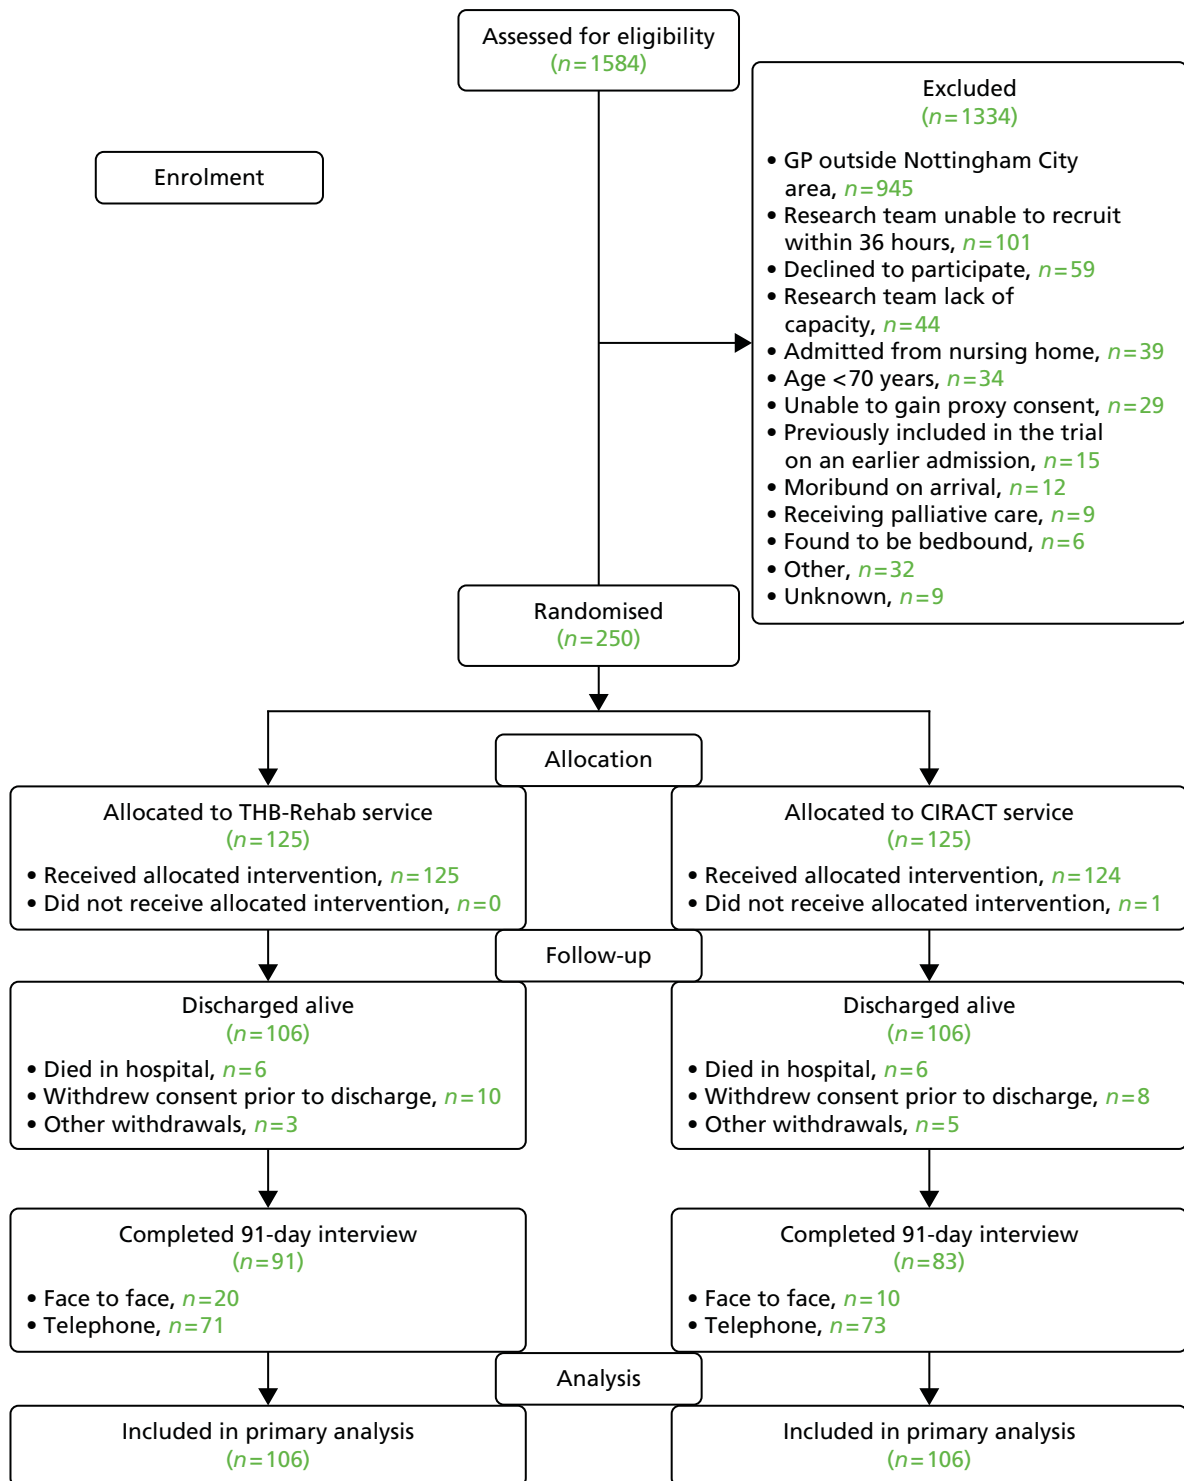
Assessed for eligibility
($n=1584$)

Enrolment

Excluded
($n=1334$)

• GP outside Nottingham City area, $n=945$
• Research team unable to recruit within 36 hours, $n=101$
• Declined to participate, $n=59$
• Research team lack of capacity, $n=44$
• Admitted from nursing home, $n=39$
• Age <70 years, $n=34$
• Unable to gain proxy consent, $n=29$
• Previously included in the trial on an earlier admission, $n=15$
• Moribund on arrival, $n=12$
• Receiving palliative care, $n=9$
• Found to be bedbound, $n=6$
• Other, $n=32$
• Unknown, $n=9$

Randomised
($n=250$)

Allocation

Allocated to THB-Rehab service
($n=125$)
• Received allocated intervention, $n=125$
• Did not receive allocated intervention, $n=0$

Allocated to CIRACT service
($n=125$)
• Received allocated intervention, $n=124$
• Did not receive allocated intervention, $n=1$

Follow-up

Discharged alive
($n=106$)
• Died in hospital, $n=6$
• Withdrew consent prior to discharge, $n=10$
• Other withdrawals, $n=3$

Discharged alive
($n=106$)
• Died in hospital, $n=6$
• Withdrew consent prior to discharge, $n=8$
• Other withdrawals, $n=5$

Completed 91-day interview
($n=91$)
• Face to face, $n=20$
• Telephone, $n=71$

Completed 91-day interview
($n=83$)
• Face to face, $n=10$
• Telephone, $n=73$

Analysis

Included in primary analysis
($n=106$)

Included in primary analysis
($n=106$)